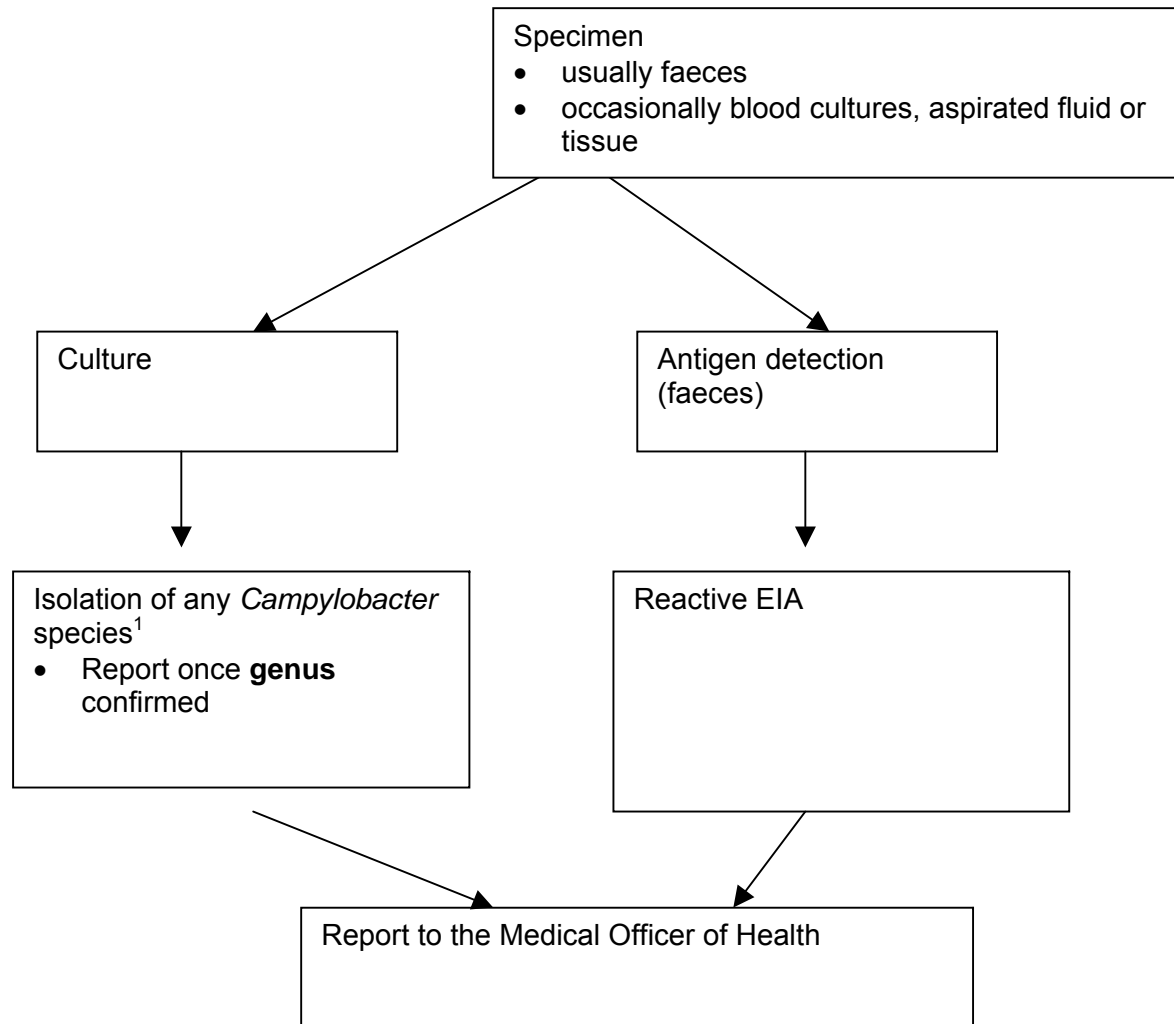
Specimen
- usually faeces
- occasionally blood cultures, aspirated fluid or tissue

Culture

Antigen detection (faeces)

Isolation of any *Campylobacter* species$^1$
- Report once **genus** confirmed

Reactive EIA

Report to the Medical Officer of Health